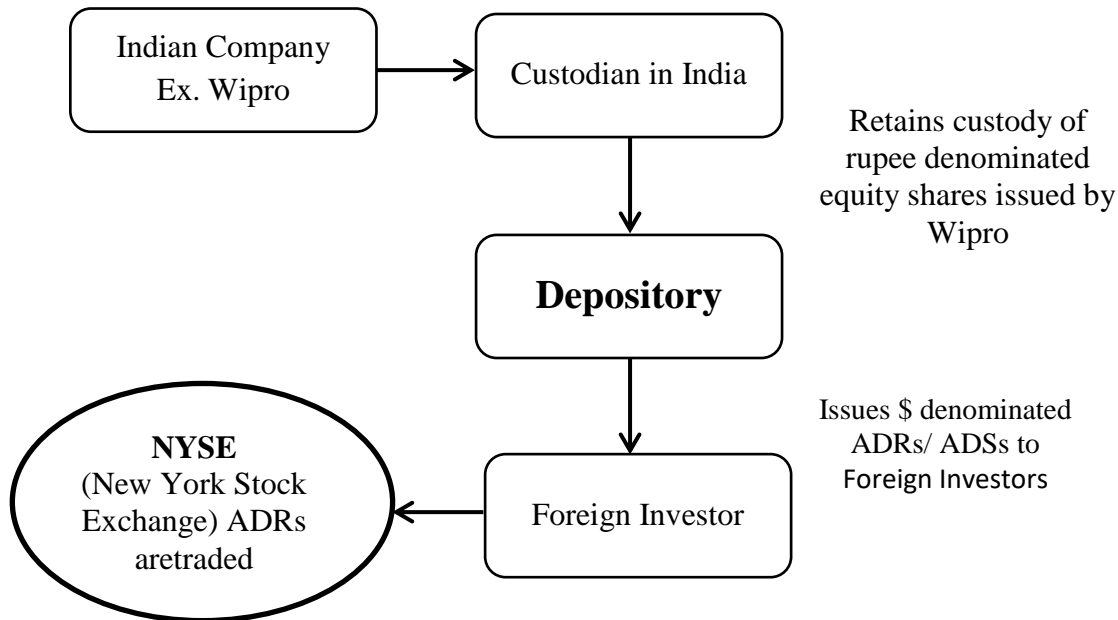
Indian Company
Ex. Wipro

Custodian in India

Retains custody of rupee denominated equity shares issued by Wipro

**Depository**

Issues \$ denominated ADRs/ ADSs to Foreign Investors

**NYSE**
(New York Stock Exchange) ADRs aretraded

Foreign Investor